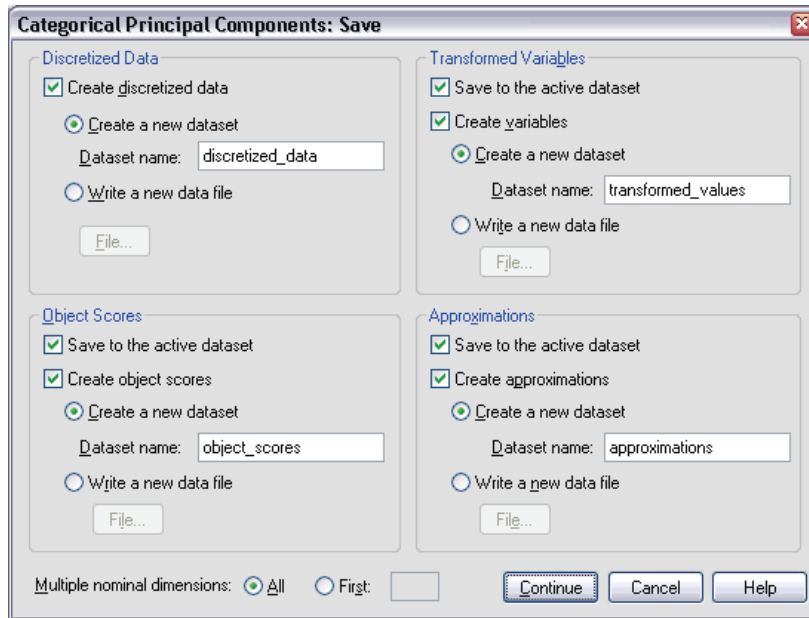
Categorical Principal Components: Save

Discretized Data
Create discretized data
Create a new dataset
Dataset name: discretized_data
Write a new data file
File...

Transformed Variables
Save to the active dataset
Create variables
Create a new dataset
Dataset name: transformed_values
Write a new data file
File...

Object Scores
Save to the active dataset
Create object scores
Create a new dataset
Dataset name: object_scores
Write a new data file
File...

Approximations
Save to the active dataset
Create approximations
Create a new dataset
Dataset name: approximations
Write a new data file
File...

Multiple nominal dimensions: All First:

Continue Cancel Help